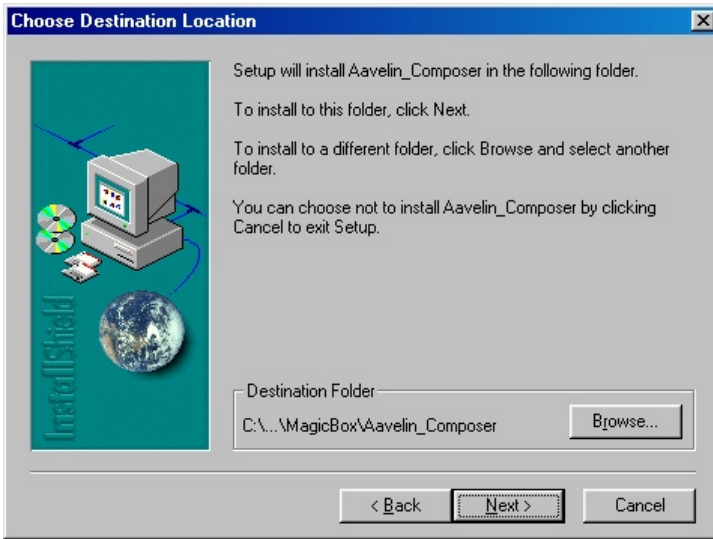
Choose Destination Location

InstallShield

Setup will install Aavelin_Composer in the following folder.

To install to this folder, click Next.

To install to a different folder, click Browse and select another folder.

You can choose not to install Aavelin_Composer by clicking Cancel to exit Setup.

Destination Folder

C:\...\MagicBox\Aavelin_Composer

Browse...

< Back

Next >

Cancel